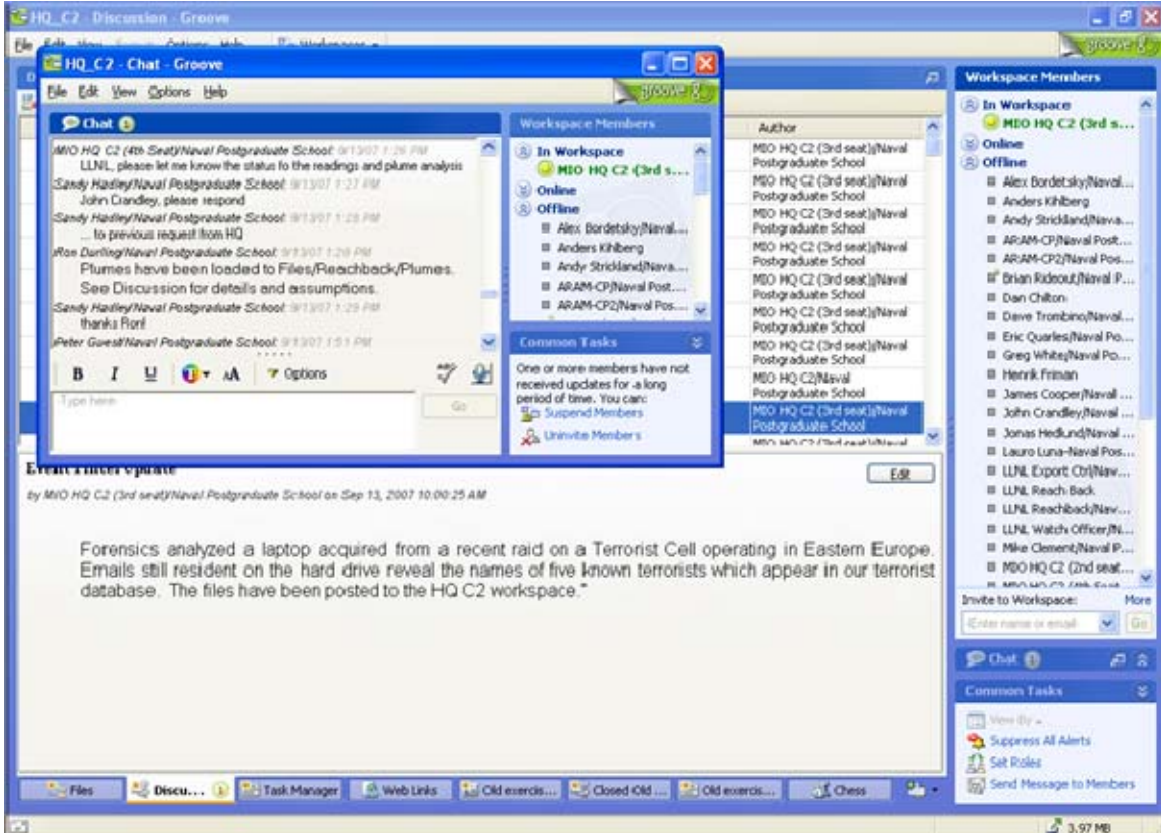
HQ_C2 - Discussion - Groove

File Edit View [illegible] Options Help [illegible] Workspaces

groove

HQ_C2 - Chat - Groove

File Edit View Options Help

groove

Chat

MIO HQ C2 (4th Seat)/Naval Postgraduate School 9/13/07 1:26 PM
LLNL, please let me know the status fo the readings and plume analysis
Sandy Hadley/Naval Postgraduate School 9/13/07 1:27 PM
John Crandley, please respond
Sandy Hadley/Naval Postgraduate School 9/13/07 1:28 PM
... to previous request from HQ
Ron Durling/Naval Postgraduate School 9/13/07 1:28 PM
Plumes have been loaded to Files/Reachback/Plumes.
See Discussion for details and assumptions.
Sandy Hadley/Naval Postgraduate School 9/13/07 1:29 PM
thanks Ron!
Peter Guest/Naval Postgraduate School 9/13/07 1:51 PM

B I U A Options

Type here

Go

Workspace Members

In Workspace
MIO HQ C2 (3rd s...
Online
Offline
Alex Bordetsky/Naval...
Anders Kihlberg
Andy Strickland/Nava...
ARAM-CP/Naval Post...
ARAM-CP2/Naval Pos...

Common Tasks

One or more members have not received updates for a long period of time. You can:
Suspend Members
Uninvite Members

Author
MIO HQ C2 (3rd seat)/Naval Postgraduate School
MIO HQ C2 (3rd seat)/Naval Postgraduate School
MIO HQ C2 (3rd seat)/Naval Postgraduate School
MIO HQ C2 (3rd seat)/Naval Postgraduate School
MIO HQ C2 (3rd seat)/Naval Postgraduate School
MIO HQ C2 (3rd seat)/Naval Postgraduate School
MIO HQ C2 (3rd seat)/Naval Postgraduate School
MIO HQ C2/Naval Postgraduate School
MIO HQ C2 (3rd seat)/Naval Postgraduate School
MIO HQ C2 (3rd seat)/Naval

Event Filter Update

Edit

by MIO HQ C2 (3rd seat)/Naval Postgraduate School on Sep 13, 2007 10:00:25 AM

Forensics analyzed a laptop acquired from a recent raid on a Terrorist Cell operating in Eastern Europe. Emails still resident on the hard drive reveal the names of five known terrorists which appear in our terrorist database. The files have been posted to the HQ C2 workspace."

Workspace Members

In Workspace
MIO HQ C2 (3rd s...
Online
Offline
Alex Bordetsky/Naval...
Anders Kihlberg
Andy Strickland/Nava...
ARAM-CP/Naval Post...
ARAM-CP2/Naval Pos...
Brian Rideout/Naval P...
Dan Chilton
Dave Trombino/Naval...
Eric Quarles/Naval Po...
Greg White/Naval Po...
Henrik Friman
James Cooper/Naval ...
John Crandley/Naval ...
Jonas Hedlund/Naval ...
Lauro Luna-Naval Pos...
LLNL Export Ctrl/Naw...
LLNL Reach Back
LLNL Reachback/Nav...
LLNL Watch Officer/N...
Mike Clement/Naval P...
MIO HQ C2 (2nd seat...
MIO HQ C2 (4th Seat...

Invite to Workspace: More
Enter name or email Go

Chat

Common Tasks

View By
Suppress All Alerts
Set Roles
Send Message to Members

Files | Discu... | Task Manager | Web Links | Old exercis... | Closed Old ... | Old exercis... | Chess

3.97 MB